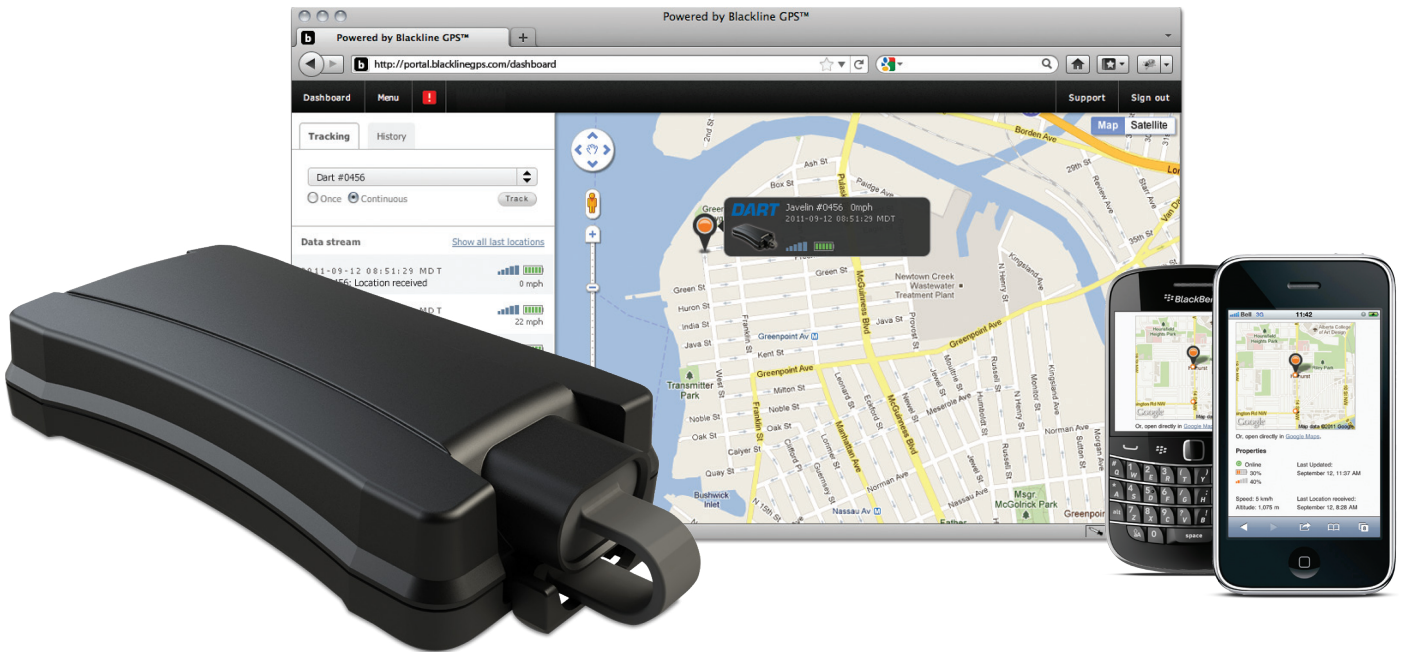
Powered by Blackline GPS™

Powered by Blackline GPS™

http://portal.blacklinegps.com/dashboard

Dashboard Menu ! Support Sign out

Tracking History

Dart #0456

Once Continuous Track

Data stream Show all last locations

2011-09-12 08:51:29 MDT
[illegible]456: Location received 0 mph

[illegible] MDT
22 mph

Map Satellite

DART Javelin #0456 0mph
2011-09-12 08:51:29 MDT

Borden Ave
Ash St
Box St
Paidge Ave
Green St
Huron St
India St
Java St
Kent St
Greenpoint Av
Greenpoint Ave
Milton St
Noble St
Oak St
Calyer St
Quay St
Bushwick Inlet
Transmitter Park
West St
Franklin St
Manhattan Ave
McGuinness Blvd
Newtown Creek Wastewater Treatment Plant
Provost St
Kingsland Ave
Norman Ave
Nassau Ave
Msgr. McGolrick Park
Russell St
Humboldt St
Monitor St
Meserole Ave
Lombardy St
Review Ave
Van Dam
35th St
29th St
Father
15th St
Lorimer St
Leonard St
Eckford St
Guernsey St
Clifford Pl
Dobbin St
Jewel St
Diamond St
Kingsland Ave
N Henry St
Gem St

BlackBerry
Or, open directly in Google Maps

Bell 3G 11:42
Or, open directly in Google Maps.
Properties
Online
30%
40%
Last Updated: September 12, 11:07 AM
Speed: 5 km/h
Altitude: 1,075 m
Last Location received: September 12, 8:28 AM
Google
Map data ©2011 Google
space